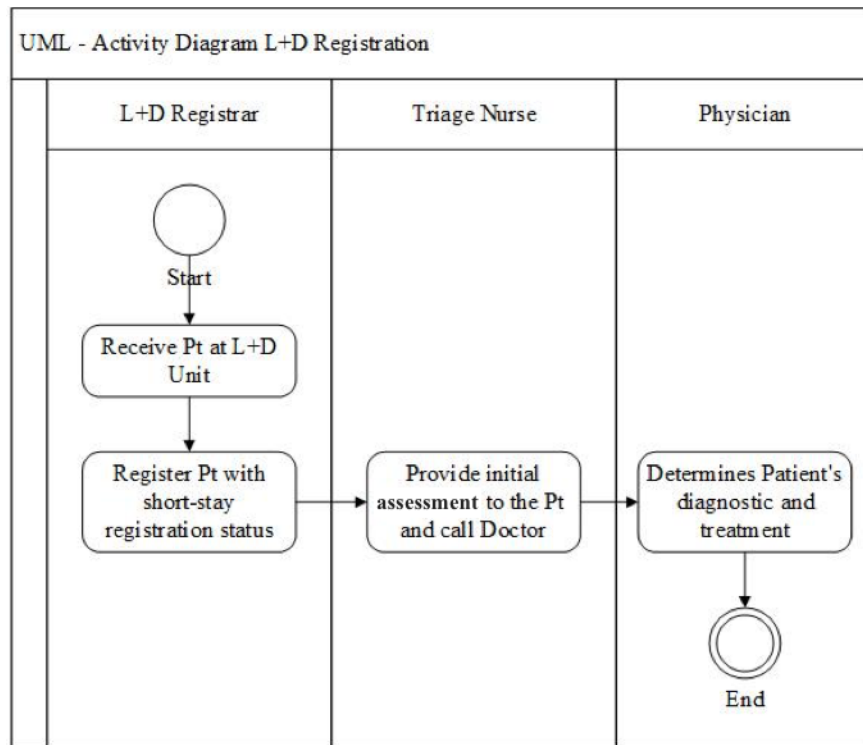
UML - Activity Diagram L+D Registration

L+D Registrar

Triage Nurse

Physician

Start

Receive Pt at L+D Unit

Register Pt with short-stay registration status

Provide initial assessment to the Pt and call Doctor

Determines Patient's diagnostic and treatment

End